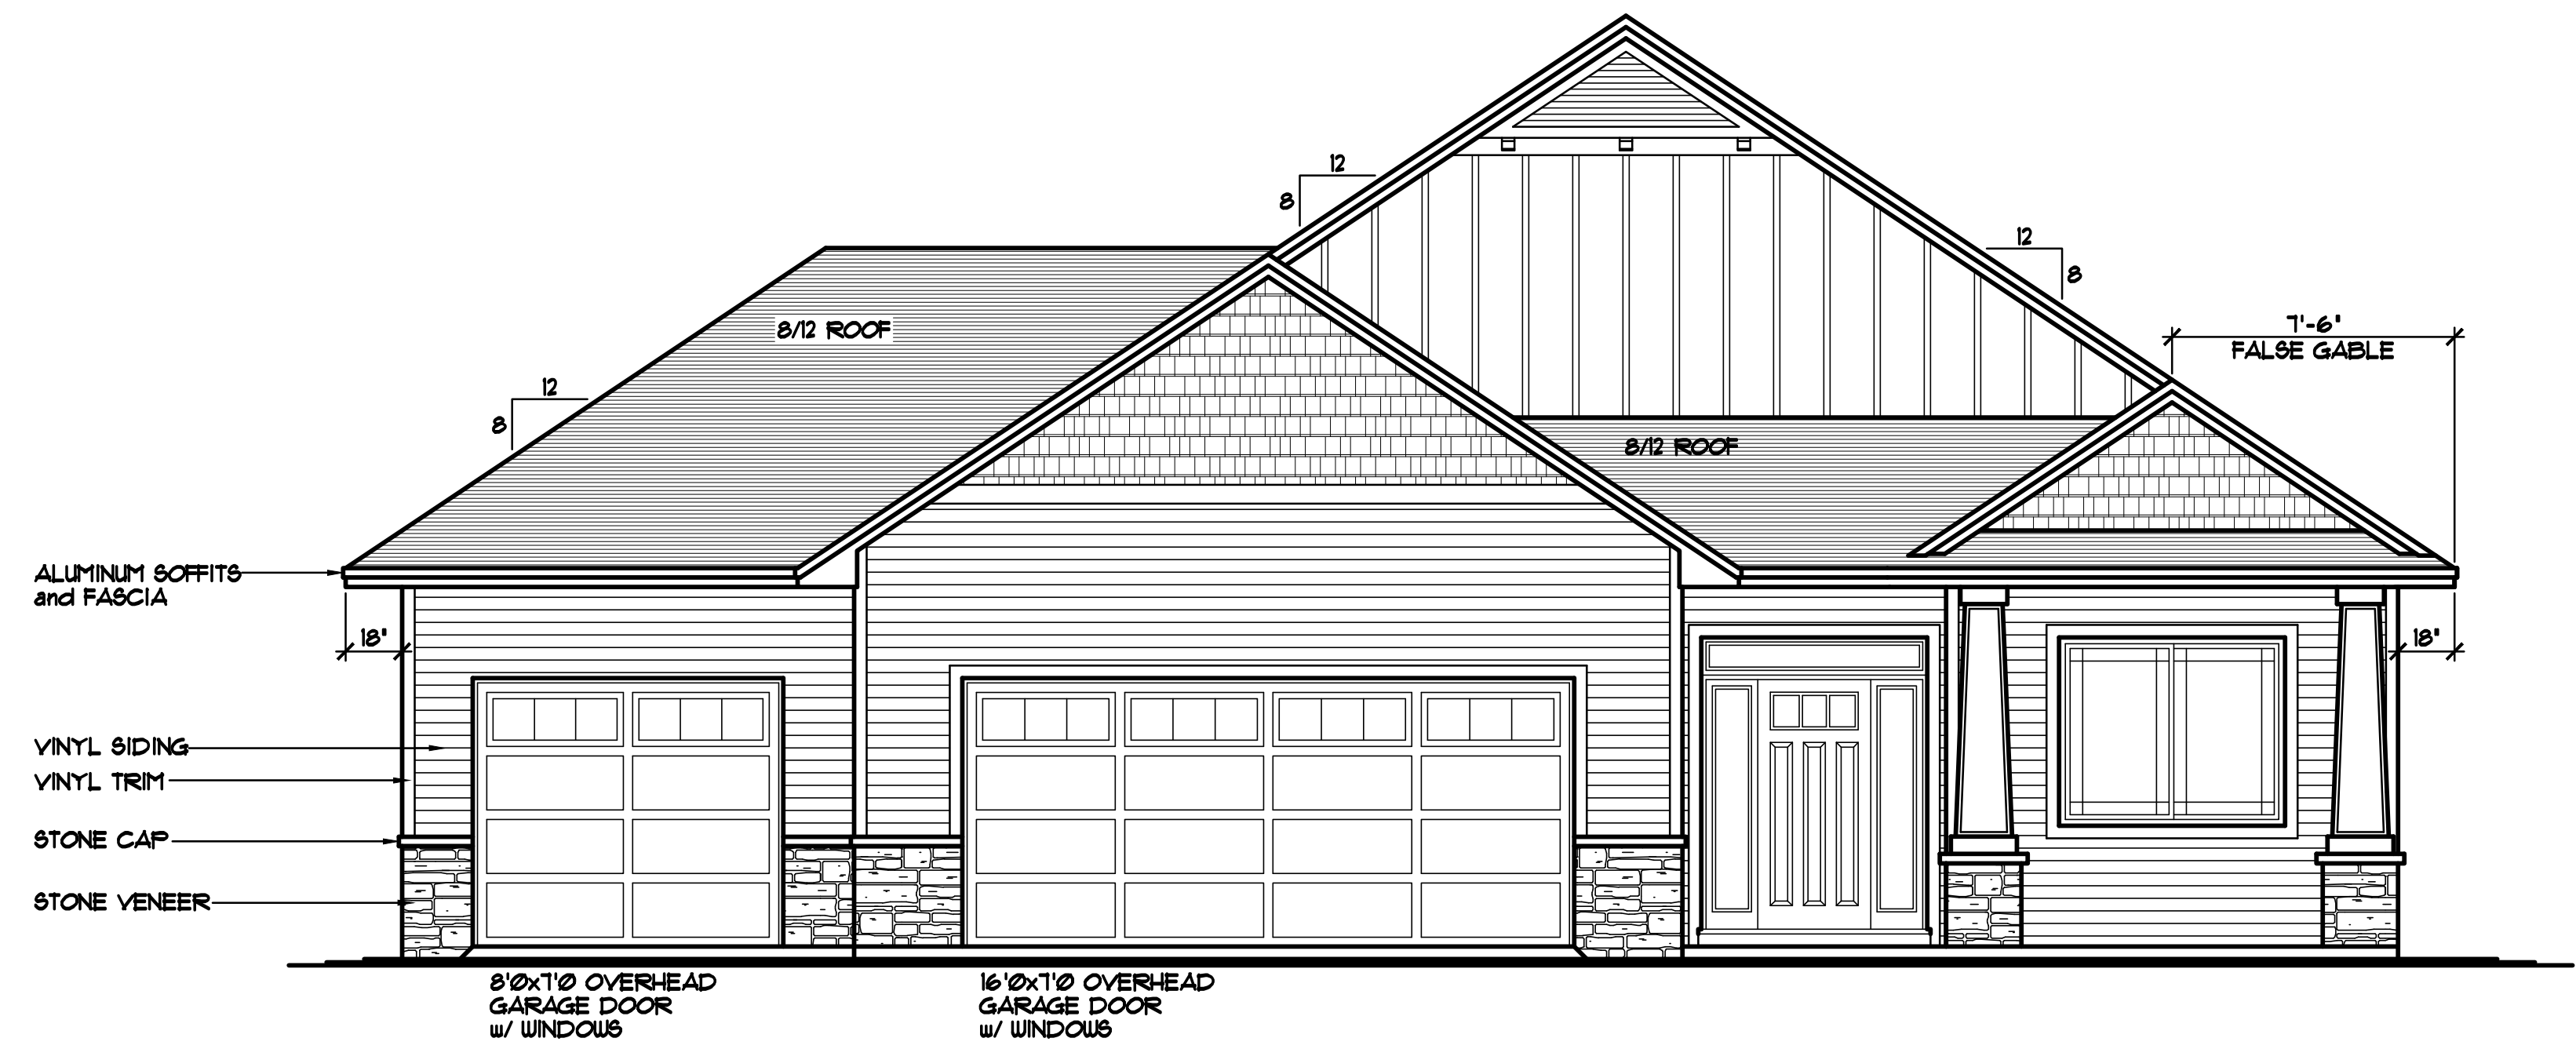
12
8
12
8
8/12 ROOF
12
8
7'-6"
FALSE GABLE
8/12 ROOF
ALUMINUM SOFFITS and FASCIA
18"
18"
VINYL SIDING
VINYL TRIM
STONE CAP
STONE VENEER
8'0x7'0 OVERHEAD GARAGE DOOR w/ WINDOWS
16'0x7'0 OVERHEAD GARAGE DOOR w/ WINDOWS